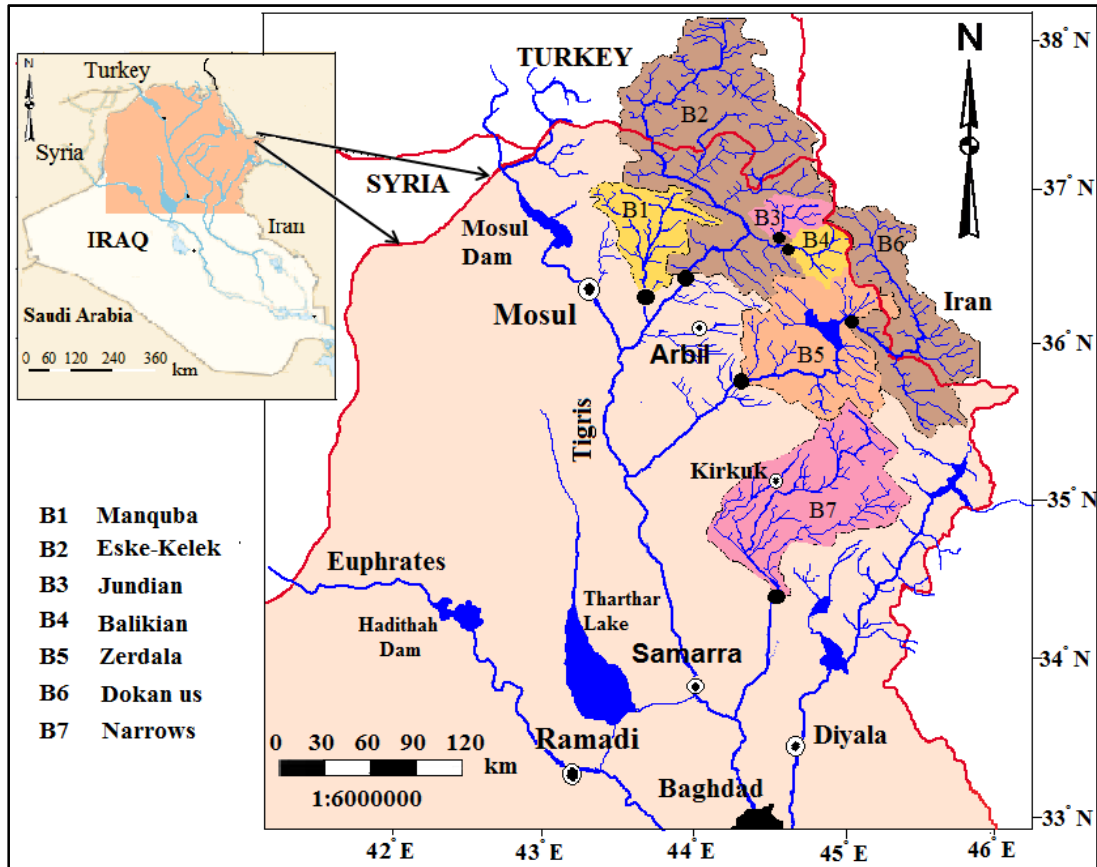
N
Turkey
Syria
IRAQ
Iran
Saudi Arabia
0 60 120 240 360 km

TURKEY
N
38° N
B2
SYRIA
37° N
B1
B3
B4
B6
Mosul Dam
Iran
Mosul
Arbil
36° N
B5
Tigris
Kirkuk
35° N
B7
B1 Manquba
B2 Eske-Kelek
B3 Jundian
B4 Balikian
B5 Zerdala
B6 Dokan us
B7 Narrows
Euphrates
Haditha Dam
Tharthar Lake
Samarra
34° N
0 30 60 90 120
km
1:6000000
Ramadi
Diyala
Baghdad
33° N
42° E
43° E
44° E
45° E
46° E